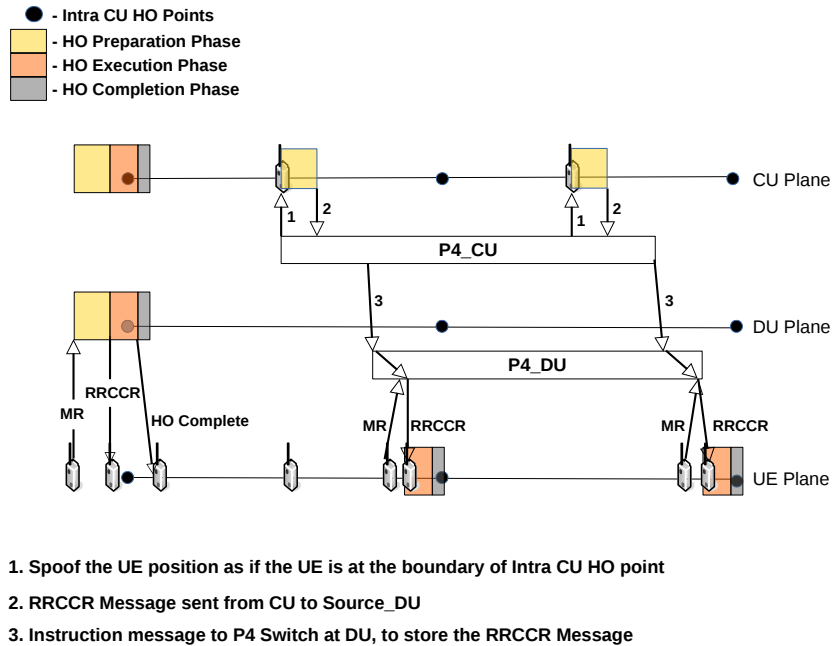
- Intra CU HO Points
- HO Preparation Phase
- HO Execution Phase
- HO Completion Phase

1
2
1
2
CU Plane
P4_CU
3
3
DU Plane
P4_DU
MR
RRCCR
HO Complete
MR
RRCCR
MR
RRCCR
UE Plane

1. Spoof the UE position as if the UE is at the boundary of Intra CU HO point

2. RRCCR Message sent from CU to Source_DU

3. Instruction message to P4 Switch at DU, to store the RRCCR Message